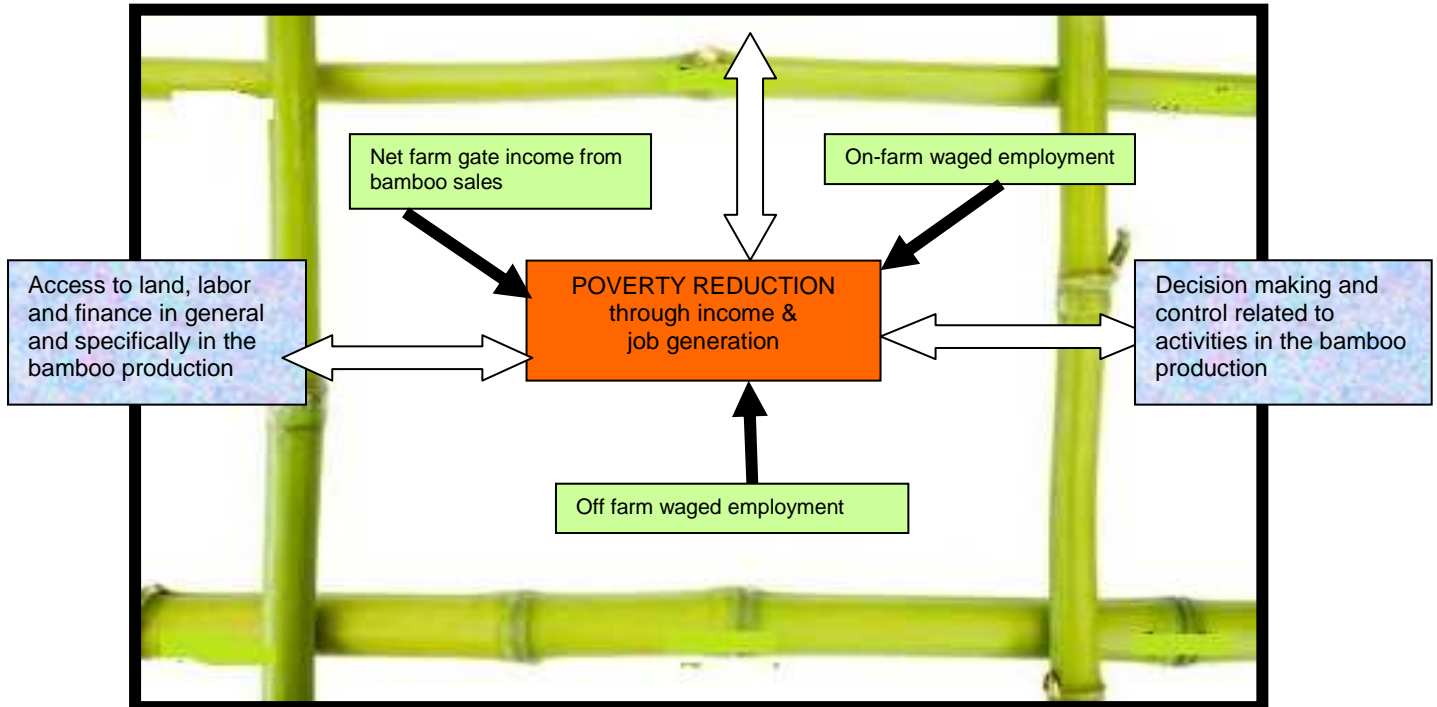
Net farm gate income from bamboo sales

On-farm waged employment

Access to land, labor and finance in general and specifically in the bamboo production

POVERTY REDUCTION through income & job generation

Decision making and control related to activities in the bamboo production

Off farm waged employment